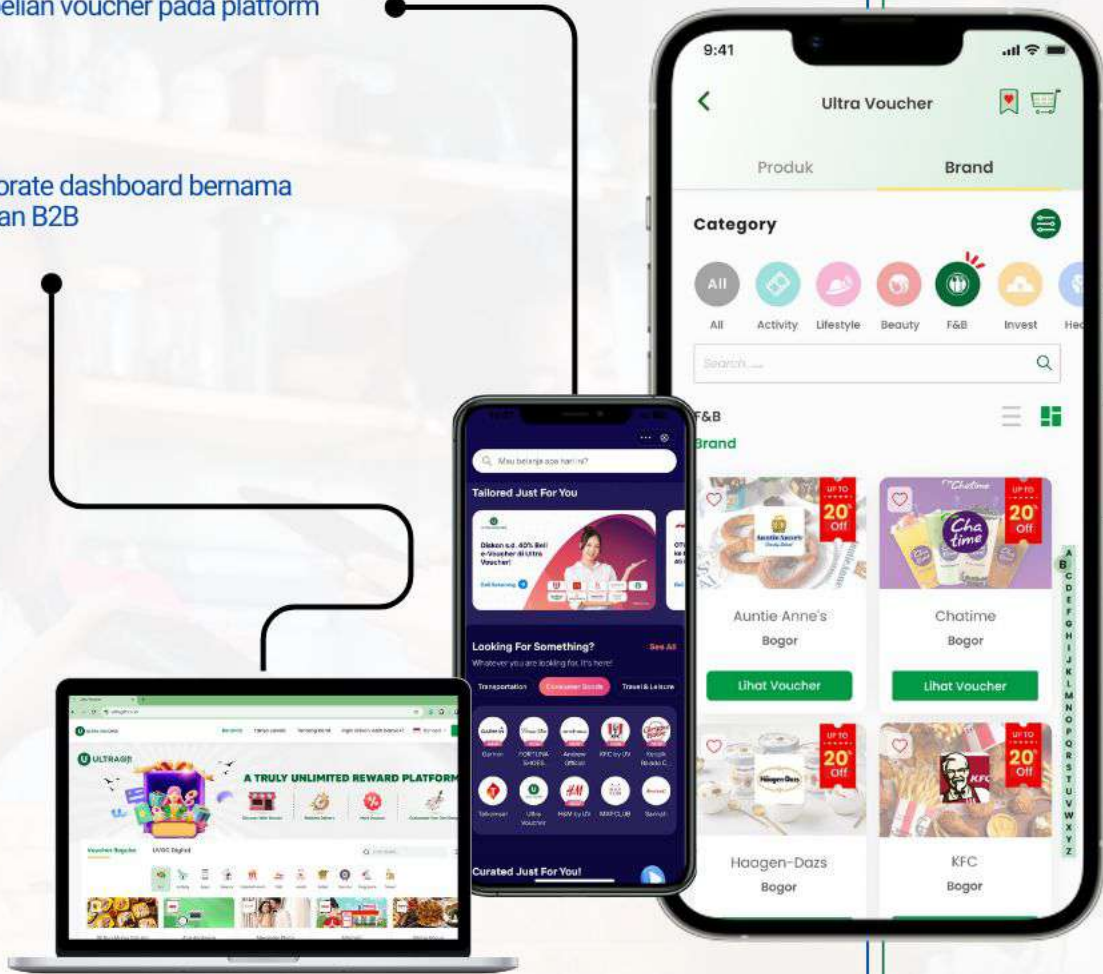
elian voucher pada platform

orate dashboard bernama
an B2B

9:41

Ultra Voucher

Produk

Brand

Category

All

All

Activity

Lifestyle

Beauty

F&B

Invest

He

Search ....

F&B

Brand

UP TO 20% Off

UP TO 20% Off

Auntie Anne's

Bogor

Lihat Voucher

Chatime

Bogor

Lihat Voucher

UP TO 20% Off

UP TO 20% Off

Haagen-Dazs

Bogor

KFC

Bogor

A B C D E F G H I J K L M N O P Q R S T U V W X Y Z

Mau belanja apa hari ini?

Tailored Just For You

Diskon s.d. 40% Beli e-Voucher di Ultra Voucher!

Looking For Something?

See All

Whatever you are looking for, it's here!

Transportation

Consumer Goods

Travel & Leisure

Carrefour

FORTUNA SHOES

Ambon Official

KFC by UV

Kopi Kenangan

Telkomsel

Ultra Voucher

H&M by UV

MAPCLUB

Curated Just For You!

ULTRAGIFT

A TRULY UNLIMITED REWARD PLATFORM

Voucher Bagus

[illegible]